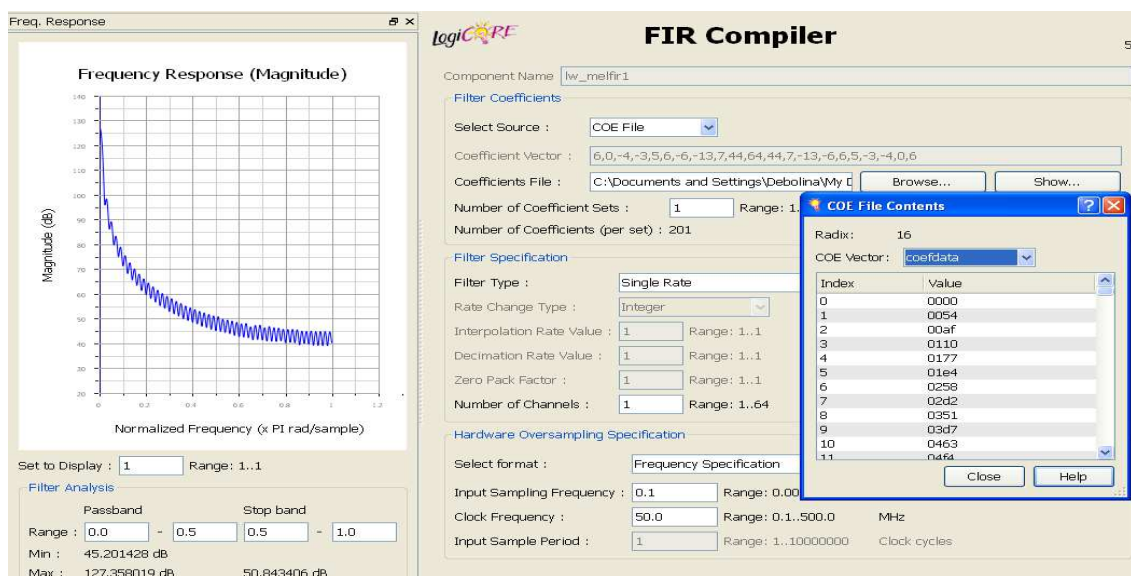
Freq. Response

Frequency Response (Magnitude)

Magnitude (dB)

140
130
120
110
100
90
80
70
60
50
40
30
20

0 0.2 0.4 0.6 0.8 1 1.2

Normalized Frequency (x PI rad/sample)

Set to Display : 1 Range: 1..1

Filter Analysis

Passband Stop band

Range : 0.0 - 0.5 0.5 - 1.0

Min : 45.201428 dB

Max : 127.358019 dB 50.843406 dB

LogiCORE

FIR Compiler

Component Name lw_melfir1

Filter Coefficients

Select Source : COE File

Coefficient Vector : 6,0,-4,-3,5,6,-6,-13,7,44,64,44,7,-13,-6,6,5,-3,-4,0,6

Coefficients File : C:\Documents and Settings\Debolina\My D Browse... Show...

Number of Coefficient Sets : 1 Range: 1.

Number of Coefficients (per set) : 201

Filter Specification

Filter Type : Single Rate

Rate Change Type : Integer

Interpolation Rate Value : 1 Range: 1..1

Decimation Rate Value : 1 Range: 1..1

Zero Pack Factor : 1 Range: 1..1

Number of Channels : 1 Range: 1..64

Hardware Oversampling Specification

Select format : Frequency Specification

Input Sampling Frequency : 0.1 Range: 0.00

Clock Frequency : 50.0 Range: 0.1..500.0 MHz

Input Sample Period : 1 Range: 1..10000000 Clock cycles

COE File Contents

Radix: 16

COE Vector: coefdata

| Index | Value |
|---|---|
| 0 | 0000 |
| 1 | 0054 |
| 2 | 00af |
| 3 | 0110 |
| 4 | 0177 |
| 5 | 01e4 |
| 6 | 0258 |
| 7 | 02d2 |
| 8 | 0351 |
| 9 | 03d7 |
| 10 | 0463 |
| 11 | 04f4 |

Close Help